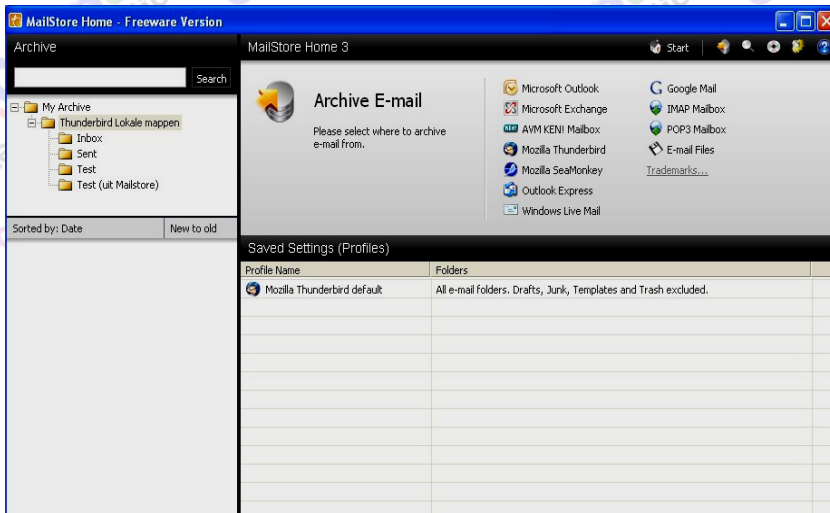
MailStore Home - Freeware Version

Archive

Search

My Archive
Thunderbird Lokale mappen
Inbox
Sent
Test
Test (uit Mailstore)

Sorted by: Date | New to old

MailStore Home 3

Start

Archive E-mail

Please select where to archive e-mail from.

Microsoft Outlook
Microsoft Exchange
AVM KEN! Mailbox
Mozilla Thunderbird
Mozilla SeaMonkey
Outlook Express
Windows Live Mail

Google Mail
IMAP Mailbox
POP3 Mailbox
E-mail Files
Trademarks...

Saved Settings (Profiles)

| Profile Name | Folders |
|---|---|
| Mozilla Thunderbird default | All e-mail folders. Drafts, Junk, Templates and Trash excluded. |